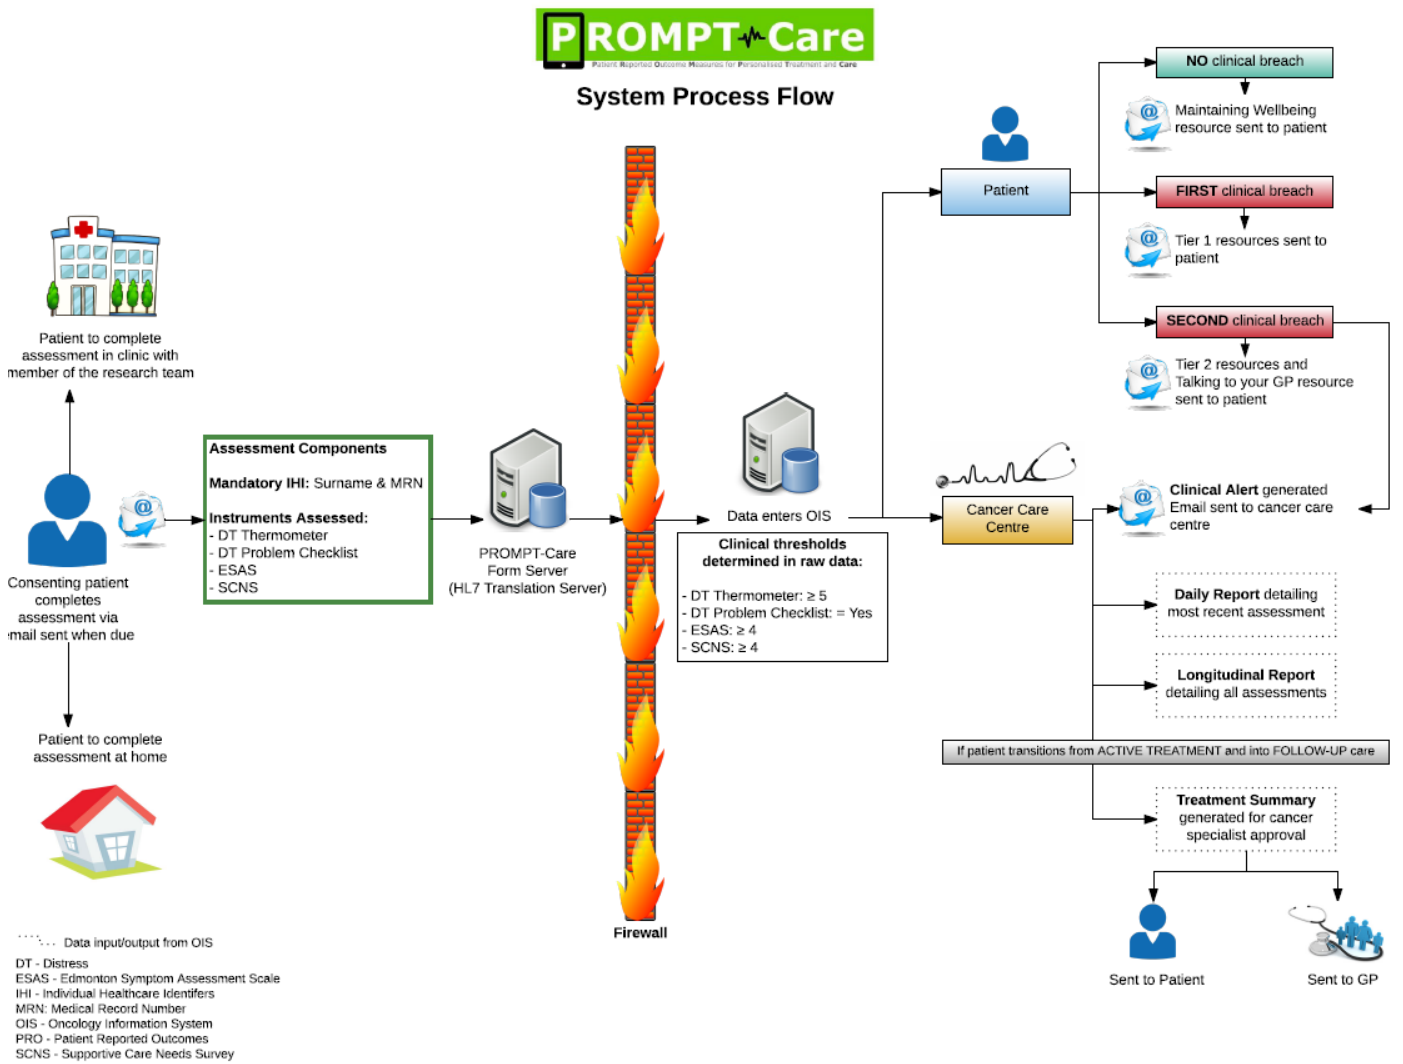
PROMPT-Care
Patient Reported Outcome Measures for Personalised Treatment and Care

System Process Flow

Patient to complete assessment in clinic with member of the research team

Consenting patient completes assessment via email sent when due

Patient to complete assessment at home

Assessment Components

Mandatory IHI: Surname & MRN

Instruments Assessed:
- DT Thermometer
- DT Problem Checklist
- ESAS
- SCNS

PROMPT-Care Form Server (HL7 Translation Server)

Firewall

Data enters OIS

Clinical thresholds determined in raw data:

- DT Thermometer: ≥ 5
- DT Problem Checklist: = Yes
- ESAS: ≥ 4
- SCNS: ≥ 4

Patient

NO clinical breach

Maintaining Wellbeing resource sent to patient

FIRST clinical breach

Tier 1 resources sent to patient

SECOND clinical breach

Tier 2 resources and Talking to your GP resource sent to patient

Cancer Care Centre

Clinical Alert generated Email sent to cancer care centre

Daily Report detailing most recent assessment

Longitudinal Report detailing all assessments

If patient transitions from ACTIVE TREATMENT and into FOLLOW-UP care

Treatment Summary generated for cancer specialist approval

Sent to Patient

Sent to GP

Data input/output from OIS
DT - Distress
ESAS - Edmonton Symptom Assessment Scale
IHI - Individual Healthcare Identifers
MRN: Medical Record Number
OIS - Oncology Information System
PRO - Patient Reported Outcomes
SCNS - Supportive Care Needs Survey